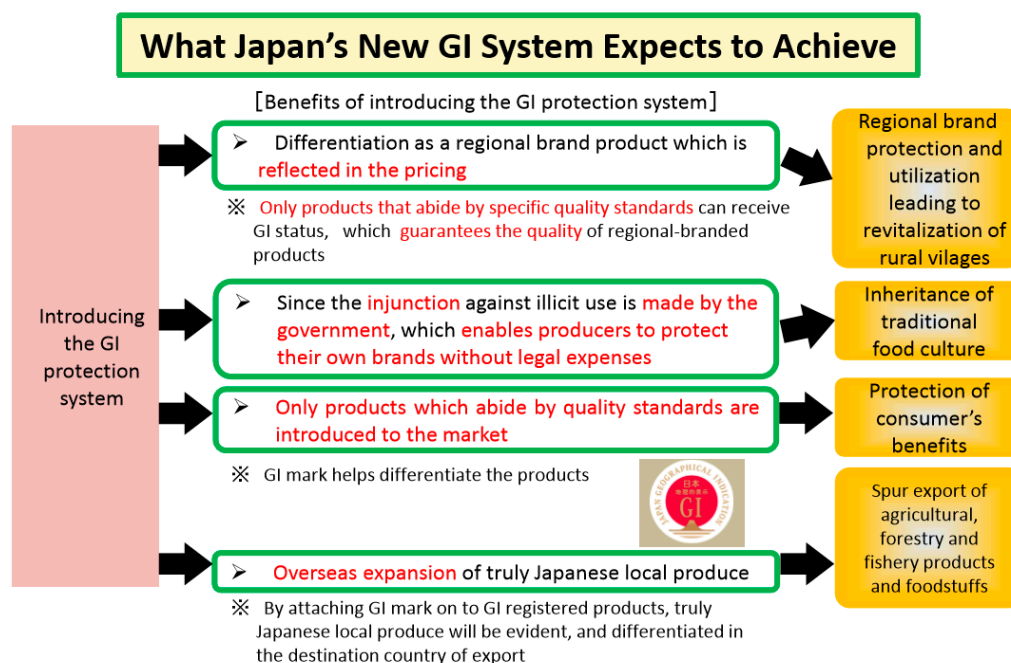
What Japan's New GI System Expects to Achieve

［Benefits of introducing the GI protection system］

Introducing the GI protection system

➢ Differentiation as a regional brand product which is reflected in the pricing

※ Only products that abide by specific quality standards can receive GI status, which guarantees the quality of regional-branded products

Regional brand protection and utilization leading to revitalization of rural vilages

➢ Since the injunction against illicit use is made by the government, which enables producers to protect their own brands without legal expenses

Inheritance of traditional food culture

➢ Only products which abide by quality standards are introduced to the market

Protection of consumer's benefits

※ GI mark helps differentiate the products

JAPAN GEOGRAPHICAL INDICATION 日本 地理的表示 GI

➢ Overseas expansion of truly Japanese local produce

Spur export of agricultural, forestry and fishery products and foodstuffs

※ By attaching GI mark on to GI registered products, truly Japanese local produce will be evident, and differentiated in the destination country of export